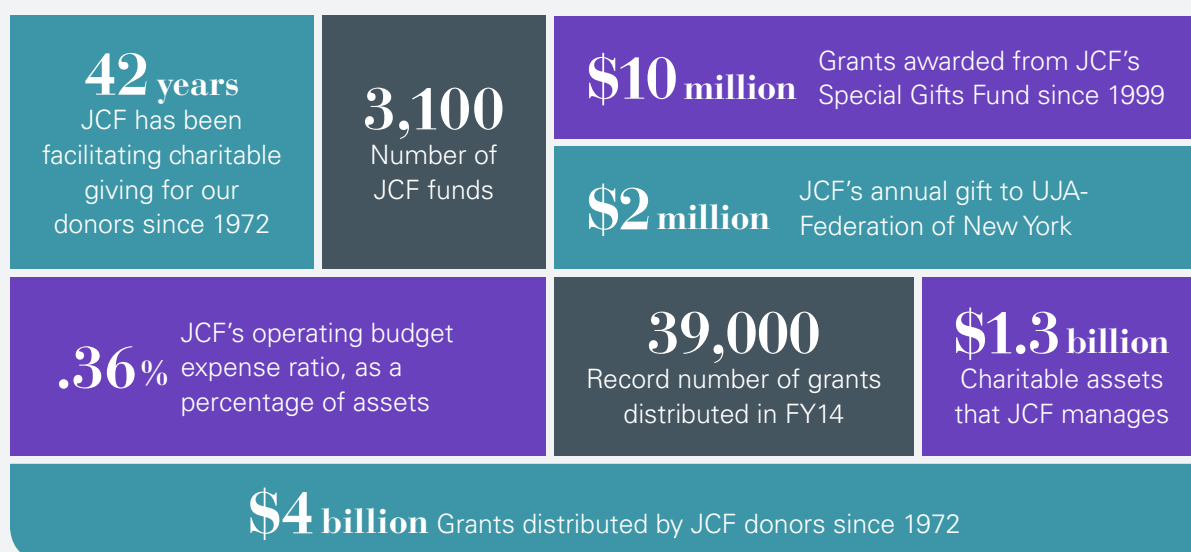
42 years
JCF has been facilitating charitable giving for our donors since 1972

3,100
Number of JCF funds

$10 million Grants awarded from JCF's Special Gifts Fund since 1999

$2 million JCF's annual gift to UJA-Federation of New York

.36% JCF's operating budget expense ratio, as a percentage of assets

39,000
Record number of grants distributed in FY14

$1.3 billion
Charitable assets that JCF manages

$4 billion Grants distributed by JCF donors since 1972